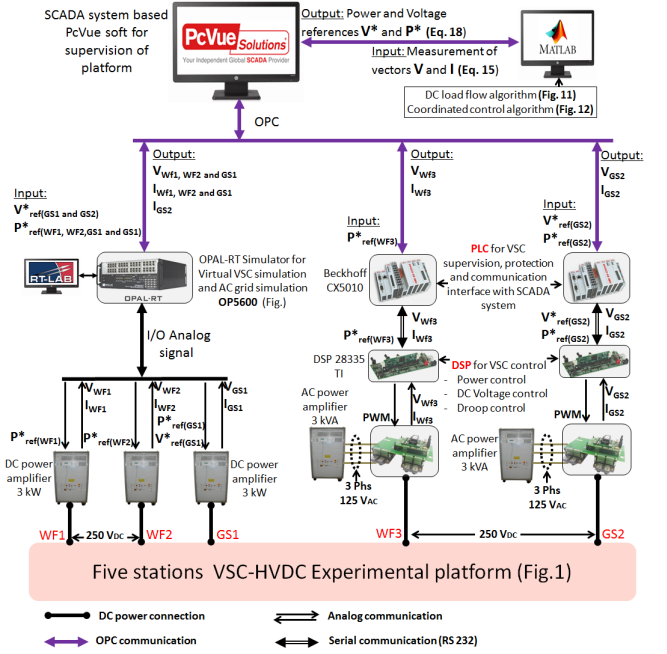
SCADA system based PcVue soft for supervision of platform

PcVue Solutions
Your Independent Global SCADA Provider

Output: Power and Voltage references $V^*$ and $P^*$ (Eq. 18)

Input: Measurement of vectors $V$ and $I$ (Eq. 15)

MATLAB

DC load flow algorithm (Fig. 11)
Coordinated control algorithm (Fig. 12)

OPC

Output:
$V_{WF1,\ WF2\ and\ GS1}$
$I_{WF1,\ WF2\ and\ GS1}$
$I_{GS2}$

Output:
$V_{Wf3}$
$I_{Wf3}$

Output:
$V_{GS2}$
$I_{GS2}$

Input:
$V^*_{ref(GS1\ and\ GS2)}$
$P^*_{ref(WF1,\ WF2,GS1\ and\ GS1)}$

RT-LAB

OPAL-RT

OPAL-RT Simulator for Virtual VSC simulation and AC grid simulation OP5600 (Fig.)

Input:
$P^*_{ref(WF3)}$

PLC for VSC supervision, protection and communication interface with SCADA system

Input:
$V^*_{ref(GS2)}$
$P^*_{ref(GS2)}$

Beckhoff CX5010

$P^*_{ref(WF3)}$
$V_{Wf3}$
$I_{Wf3}$

$V^*_{ref(GS2)}$
$P^*_{ref(GS2)}$
$V_{GS2}$
$I_{GS2}$

I/O Analog signal

DSP 28335 TI

DSP for VSC control
- Power control
- DC Voltage control
- Droop control

$V_{WF1}$
$I_{WF1}$
$V_{WF2}$
$I_{WF2}$
$V_{GS1}$
$I_{GS1}$

$P^*_{ref(WF1)}$
$P^*_{ref(WF2)}$
$P^*_{ref(GS1)}$
$V^*_{ref(GS1)}$

AC power amplifier 3 kVA

PWM

$V_{Wf3}$
$I_{Wf3}$

PWM

$V_{GS2}$
$I_{GS2}$

AC power amplifier 3 kVA

DC power amplifier 3 kW

DC power amplifier 3 kW

3 Phs
125 VAC

3 Phs
125 VAC

WF1 — 250 VDC — WF2 — GS1

WF3 — 250 VDC — GS2

Five stations VSC-HVDC Experimental platform (Fig.1)

DC power connection
Analog communication
OPC communication
Serial communication (RS 232)